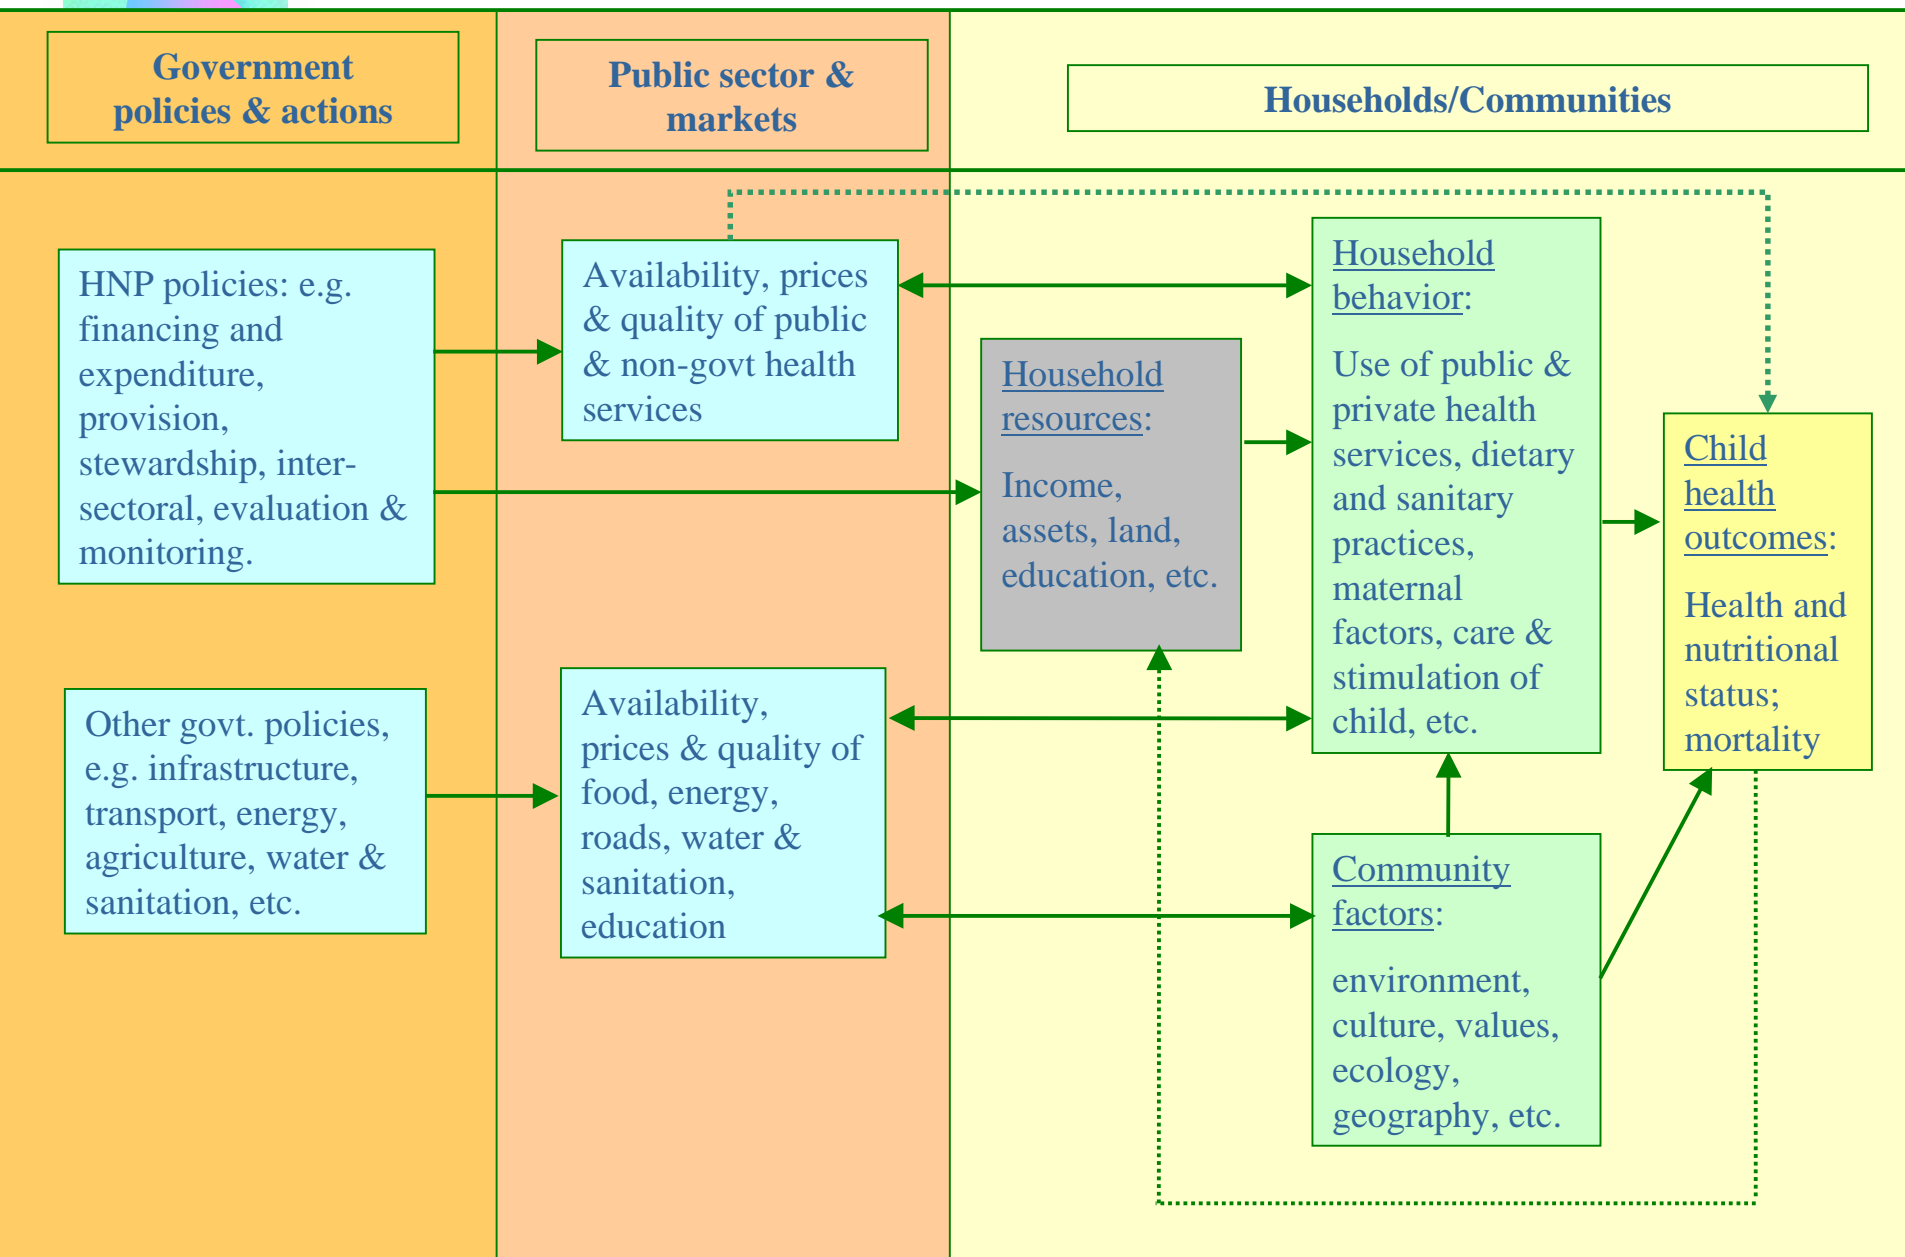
Government policies & actions

Public sector & markets

Households/Communities

HNP policies: e.g. financing and expenditure, provision, stewardship, intersectoral, evaluation & monitoring.

Other govt. policies, e.g. infrastructure, transport, energy, agriculture, water & sanitation, etc.

Availability, prices & quality of public & non-govt health services

Availability, prices & quality of food, energy, roads, water & sanitation, education

Household resources:

Income, assets, land, education, etc.

Household behavior:

Use of public & private health services, dietary and sanitary practices, maternal factors, care & stimulation of child, etc.

Community factors:

environment, culture, values, ecology, geography, etc.

Child health outcomes:

Health and nutritional status; mortality